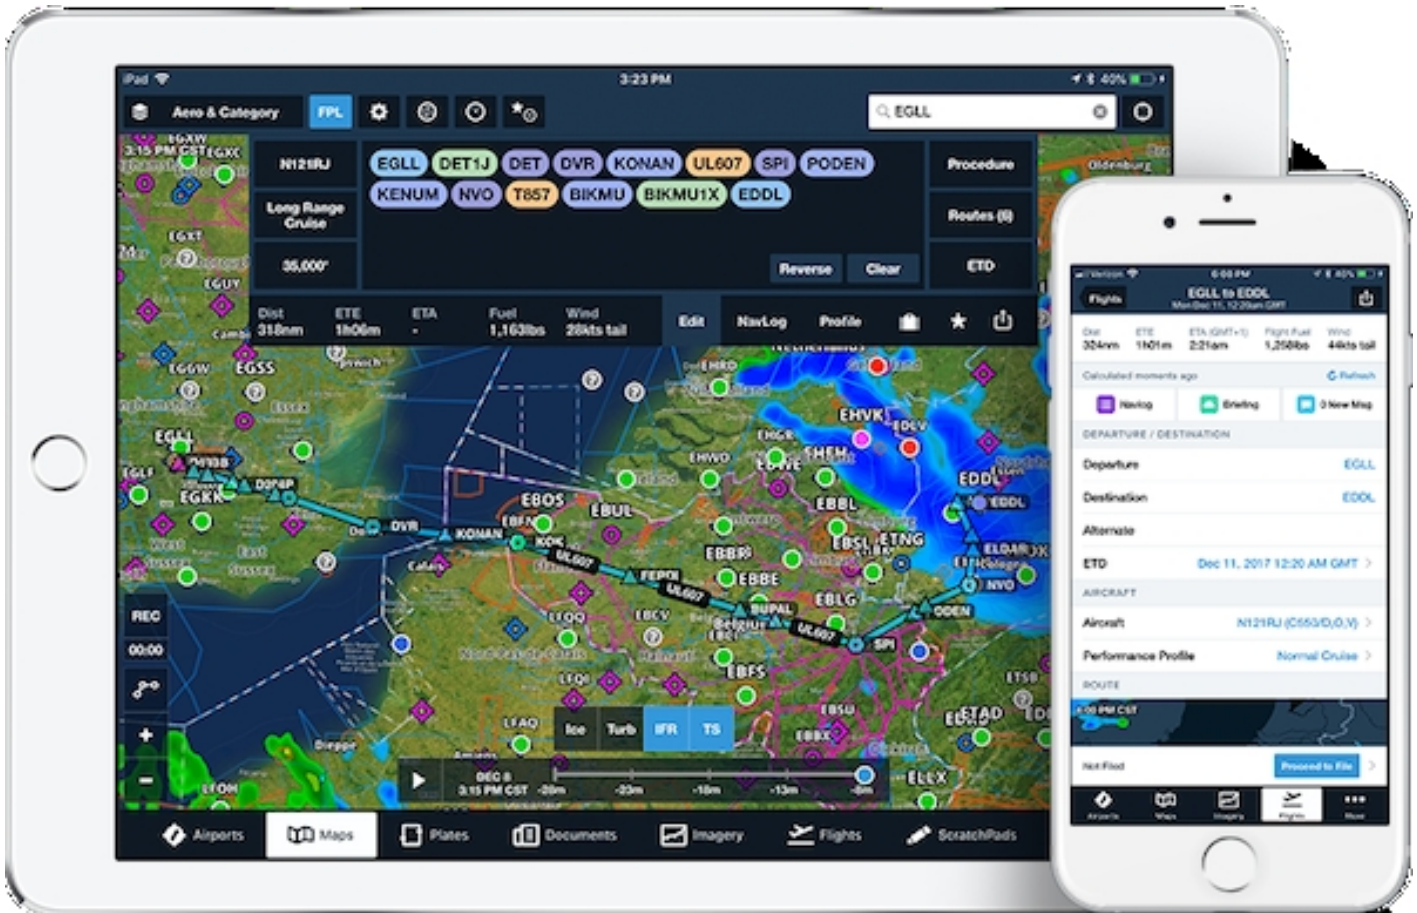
iPad 3:23 PM 40%

Aero & Category FPL

EGLL

N121RJ
Long Range Cruise
35,000'

EGLL DET1J DET DVR KONAN UL607 SPI PODEN KENUM NVO T857 BIKMU BIKMU1X EDDL

Reverse Clear

Procedure
Routes (6)
ETD

| Dist | ETE | ETA | Fuel | Wind |
|---|---|---|---|---|
| 318nm | 1h06m | - | 1,163lbs | 28kts tail |

Edit NavLog Profile

3:15 PM CST EGXC
EGXT
EGUY
EGSS
EGGW
EGLL
EGLF
EGKK
D0P8P
DVR
KONAN
KOK
UL607
FERDI
UL607
BUPAL
UL607
SPI
EBOS
EBUL
EBBR
EBBE
EBBL
EBLG
EBCV
EBFS
EHVK
EDDL
EDDL
ELDAR
NVO
ODEN
ETNG
ELLX
EHMZ
EHRD

REC
00:00

Ice Turb IFR TS

DEC 8 3:15 PM CST -28m -23m -18m -13m -8m

Airports Maps Plates Documents Imagery Flights ScratchPads

Verizon 6:00 PM 40%
Flights
EGLL to EDDL
Mon Dec 11, 12:20am GMT

| Dist | ETE | ETA (GMT+1) | Flight Fuel | Wind |
|---|---|---|---|---|
| 324nm | 1h01m | 2:21am | 1,258lbs | 44kts tail |

Calculated moments ago Refresh

Navlog Briefing Ground Map

DEPARTURE / DESTINATION
Departure EGLL
Destination EDDL
Alternate
ETD Dec 11, 2017 12:20 AM GMT

AIRCRAFT
Aircraft N121RJ (C550/D,O,V)
Performance Profile Normal Cruise

ROUTE
6:00 PM CST

Not Filed Proceed to File

Airports Maps Imagery Flights More